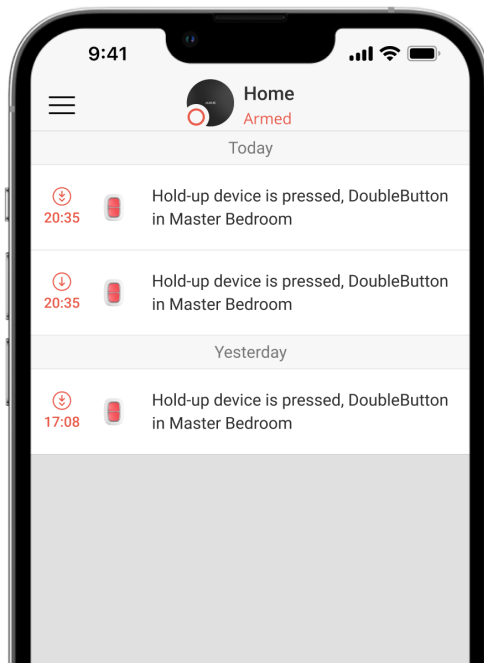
9:41

Home
Armed

Today

20:35 Hold-up device is pressed, DoubleButton in Master Bedroom

20:35 Hold-up device is pressed, DoubleButton in Master Bedroom

Yesterday

17:08 Hold-up device is pressed, DoubleButton in Master Bedroom